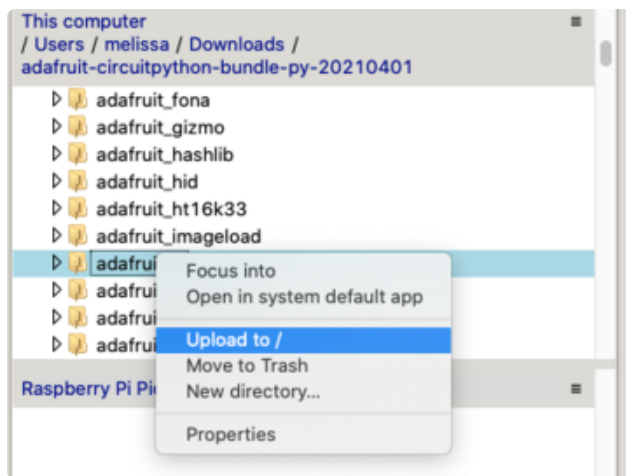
This computer
/ Users / melissa / Downloads /
adafruit-circuitpython-bundle-py-20210401

adafruit_fona
adafruit_gizmo
adafruit_hashlib
adafruit_hid
adafruit_ht16k33
adafruit_imageload
adafrui
adafrui
adafrui
adafrui

Focus into
Open in system default app
Upload to /
Move to Trash
New directory...
Properties

Raspberry Pi Pi